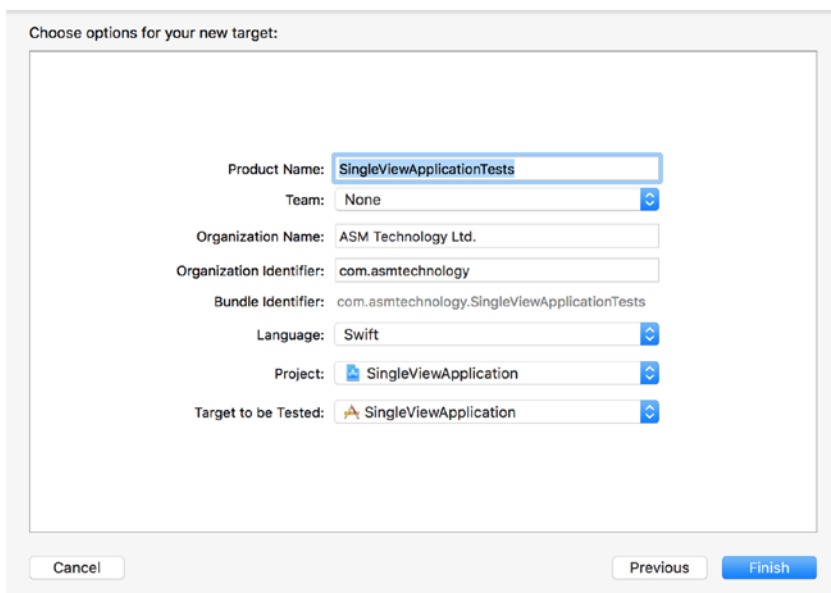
Choose options for your new target:

Product Name: SingleViewApplicationTests

Team: None

Organization Name: ASM Technology Ltd.

Organization Identifier: com.asmtechnology

Bundle Identifier: com.asmtechnology.SingleViewApplicationTests

Language: Swift

Project: SingleViewApplication

Target to be Tested: SingleViewApplication

Cancel

Previous

Finish